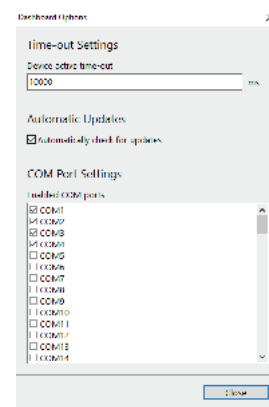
Dashboard Options

Time-out Settings

Device active time-out

10000 ms

Automatic Updates

☑ Automatically check for updates

COM Port Settings

Enabled COM ports

☑ COM1
☑ COM2
☑ COM3
☑ COM4
☐ COM5
☐ COM6
☐ COM7
☐ COM8
☐ COM9
☐ COM10
☐ COM11
☐ COM12
☐ COM13
☐ COM14

Close